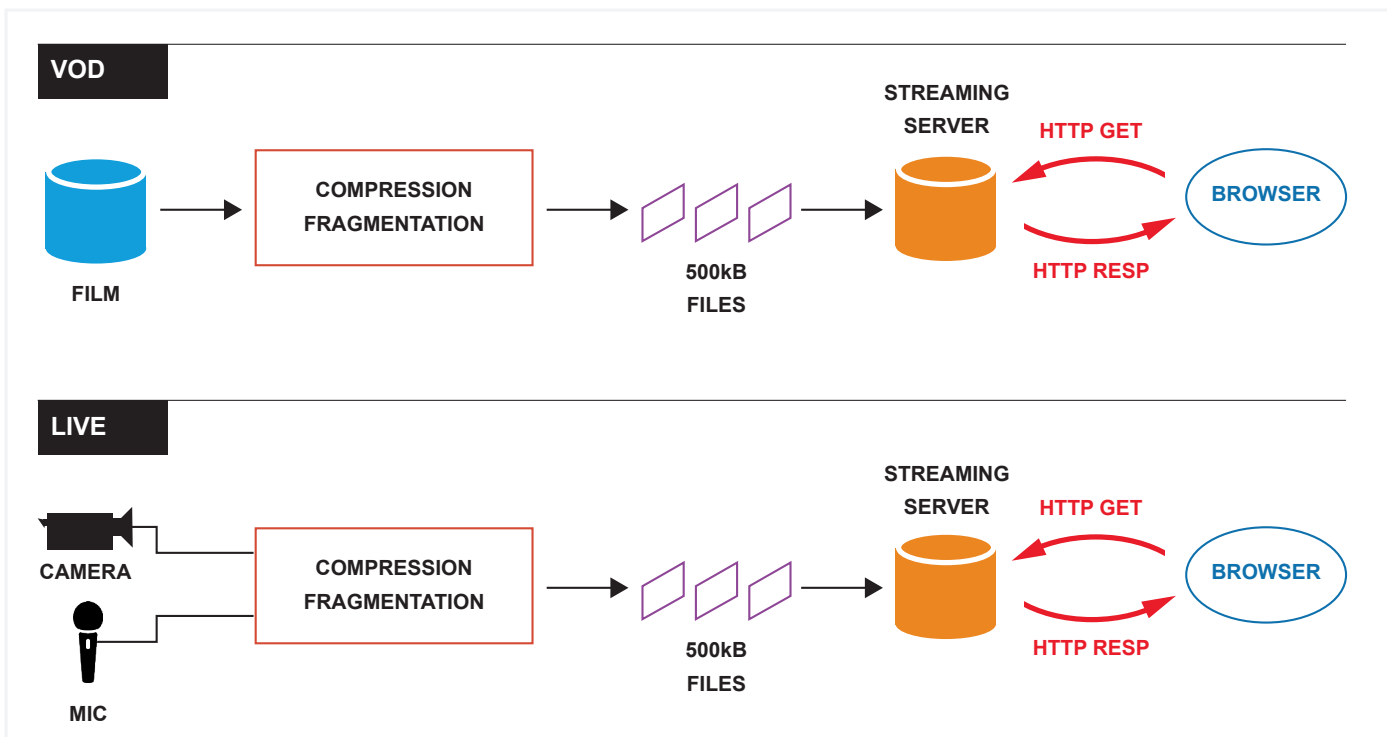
VOD

FILM

COMPRESSION
FRAGMENTATION

500kB
FILES

STREAMING
SERVER

HTTP GET

HTTP RESP

BROWSER

LIVE

CAMERA

MIC

COMPRESSION
FRAGMENTATION

500kB
FILES

STREAMING
SERVER

HTTP GET

HTTP RESP

BROWSER